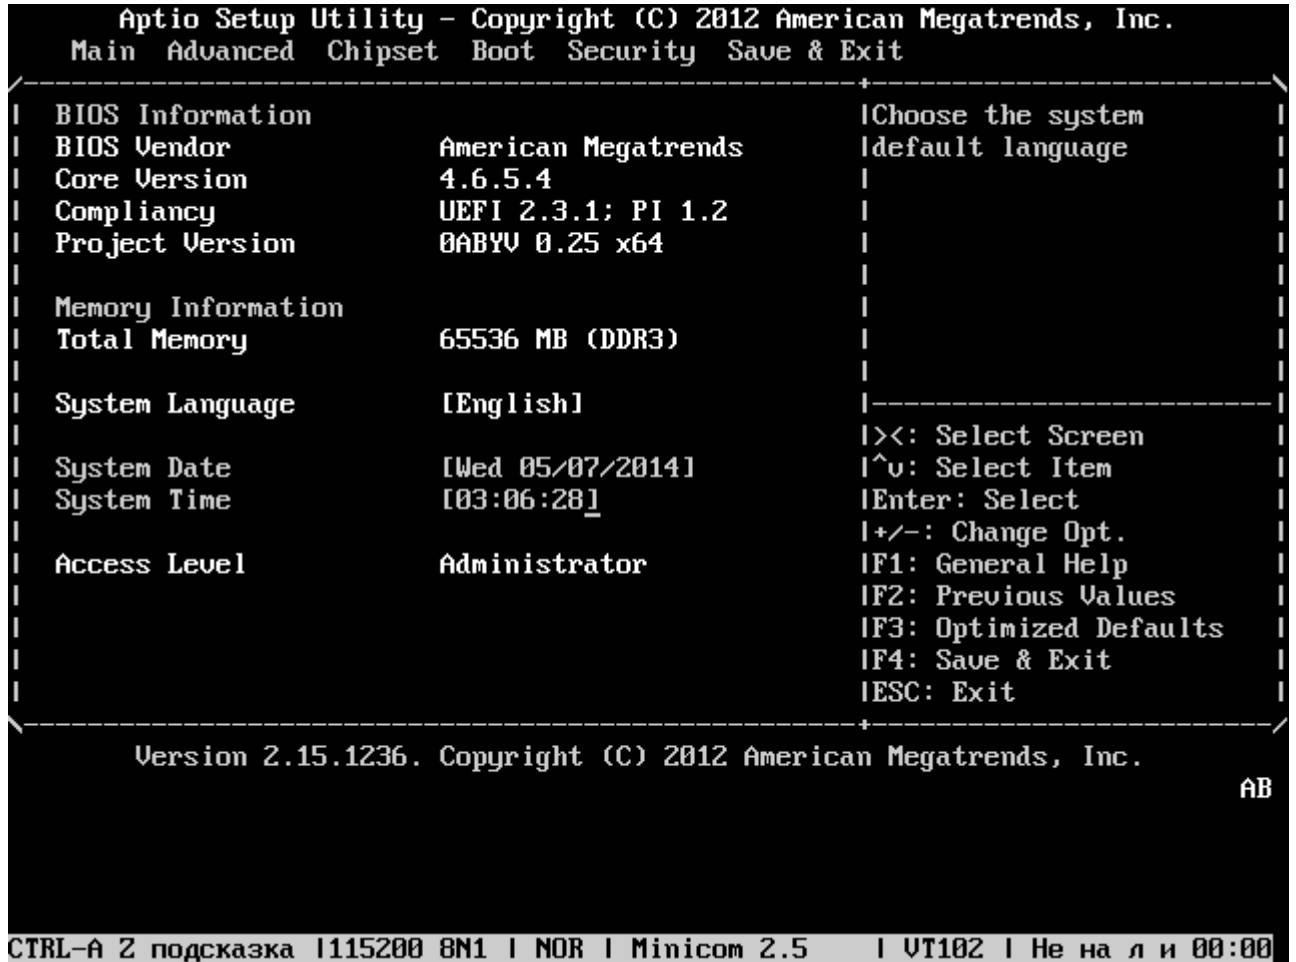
Aptio Setup Utility – Copyright (C) 2012 American Megatrends, Inc.
Main Advanced Chipset Boot Security Save & Exit

| | |
|---|---|
| BIOS Information | |
| BIOS Vendor | American Megatrends |
| Core Version | 4.6.5.4 |
| Compliancy | UEFI 2.3.1; PI 1.2 |
| Project Version | 0ABYV 0.25 x64 |
| Memory Information | |
| Total Memory | 65536 MB (DDR3) |
| System Language | [English] |
| System Date | [Wed 05/07/2014] |
| System Time | [03:06:28] |
| Access Level | Administrator |

Choose the system default language

><: Select Screen
^v: Select Item
Enter: Select
+/-: Change Opt.
F1: General Help
F2: Previous Values
F3: Optimized Defaults
F4: Save & Exit
ESC: Exit

Version 2.15.1236. Copyright (C) 2012 American Megatrends, Inc.
AB

CTRL-A Z подсказка | 115200 8N1 | NOR | Minicom 2.5 | VT102 | Не на л и 00:00